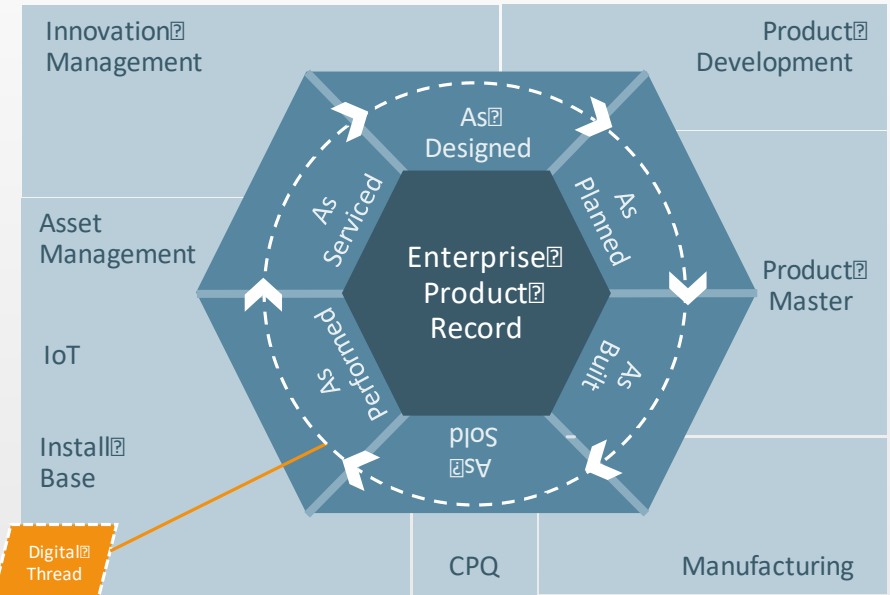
Innovation Management

Product Development

As Designed

As Planned

As Built

As Sold

As Performed

As Serviced

Enterprise Product Record

Asset Management

IoT

Install Base

Product Master

Digital Thread

CPQ

Manufacturing